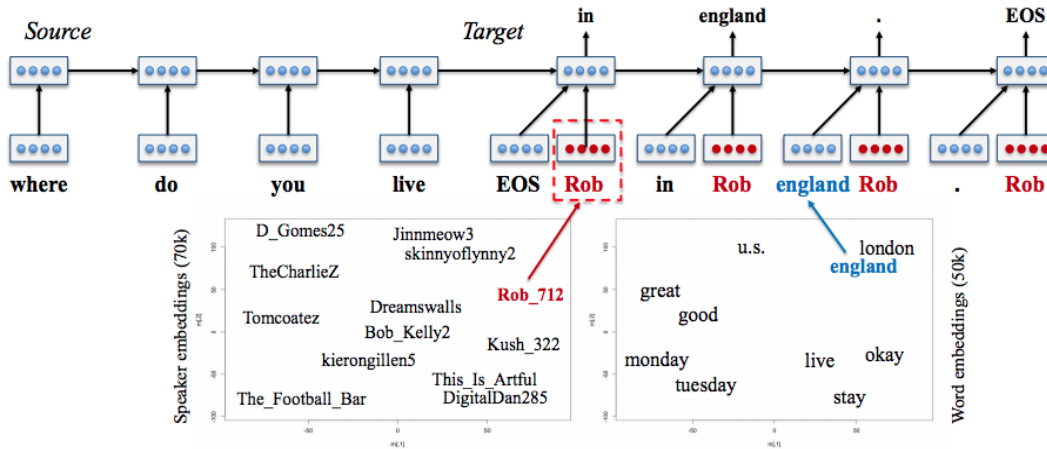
Source

Target

in

england

.

EOS

where

do

you

live

EOS

Rob

in

Rob

england

Rob

.

Rob

Speaker embeddings (70k)

100

50

0

-50

-100

D_Gomes25

Jinnmeow3

skinnyoflynny2

TheCharlieZ

Rob_712

Dreamswalls

Tomcoatez

Bob_Kelly2

Kush_322

kierongillen5

This_Is_Artful

The_Football_Bar

DigitalDan285

-50

0

50

u.s.

london

england

great

good

monday

live

okay

tuesday

stay

-50

0

50

Word embeddings (50k)